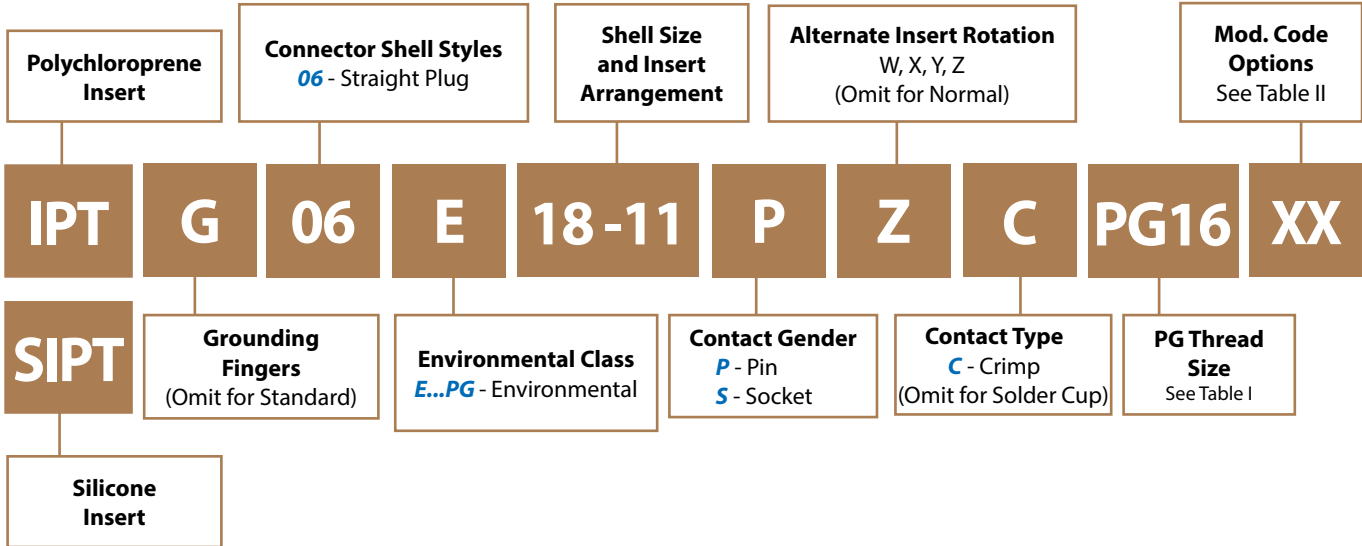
Polychloroprene Insert

Connector Shell Styles
06 - Straight Plug

Shell Size and Insert Arrangement

Alternate Insert Rotation
W, X, Y, Z
(Omit for Normal)

Mod. Code Options
See Table II

IPT G 06 E 18 -11 P Z C PG16 XX

SIPT

Grounding Fingers
(Omit for Standard)

Environmental Class
E...PG - Environmental

Contact Gender
P - Pin
S - Socket

Contact Type
C - Crimp
(Omit for Solder Cup)

PG Thread Size
See Table I

Silicone Insert